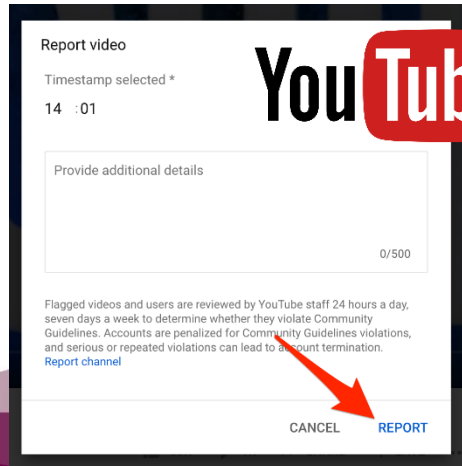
Report video

Timestamp selected *

14 : 01

YouTub

Provide additional details

0/500

Flagged videos and users are reviewed by YouTube staff 24 hours a day, seven days a week to determine whether they violate Community Guidelines. Accounts are penalized for Community Guidelines violations, and serious or repeated violations can lead to account termination.
Report channel

CANCEL REPORT